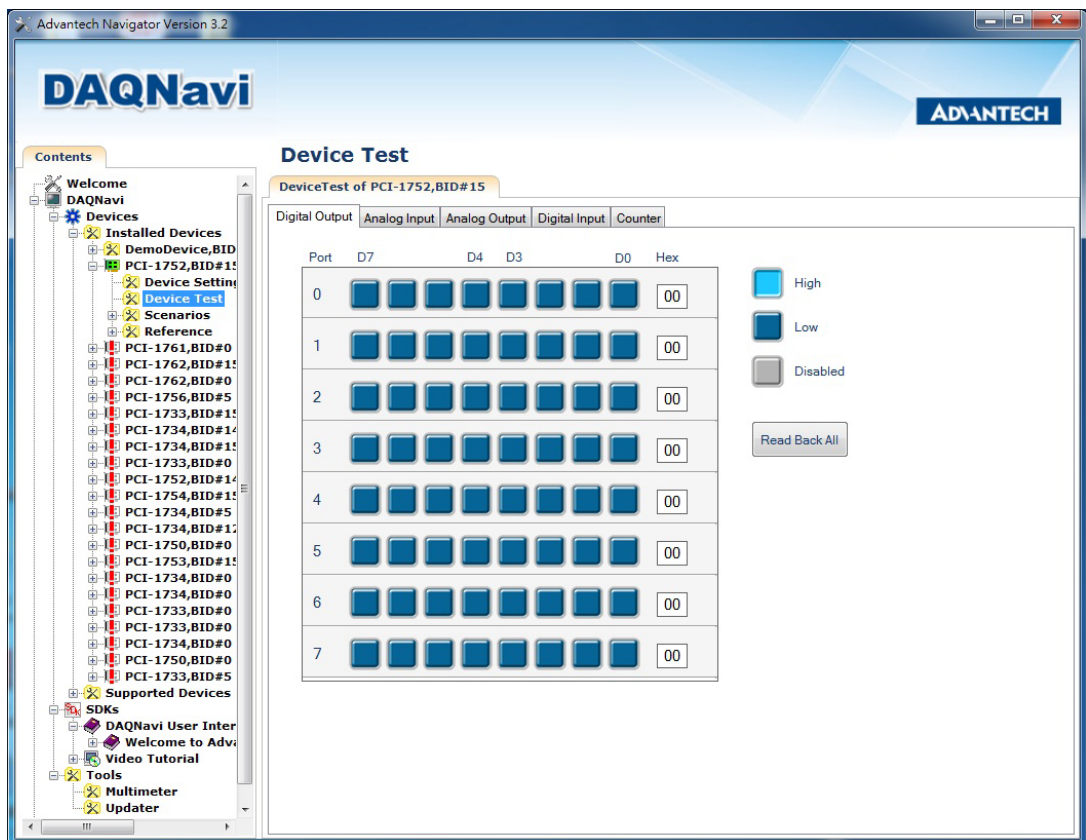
Advantech Navigator Version 3.2

DAQNavi

ADVANTECH

Contents

Welcome
DAQNavi
Devices
Installed Devices
DemoDevice,BID
PCI-1752,BID#15
Device Setting
Device Test
Scenarios
Reference
PCI-1761,BID#0
PCI-1762,BID#15
PCI-1762,BID#0
PCI-1756,BID#5
PCI-1733,BID#15
PCI-1734,BID#14
PCI-1734,BID#15
PCI-1733,BID#0
PCI-1752,BID#14
PCI-1754,BID#15
PCI-1734,BID#5
PCI-1734,BID#12
PCI-1750,BID#0
PCI-1753,BID#15
PCI-1734,BID#0
PCI-1734,BID#0
PCI-1733,BID#0
PCI-1733,BID#0
PCI-1734,BID#0
PCI-1750,BID#0
PCI-1733,BID#5
Supported Devices
SDKs
DAQNavi User Inter
Welcome to Adva
Video Tutorial
Tools
Multimeter
Updater

Device Test

DeviceTest of PCI-1752,BID#15

Digital Output | Analog Input | Analog Output | Digital Input | Counter

| Port | D7 | | | D4 | D3 | | | D0 | Hex |
|---|---|---|---|---|---|---|---|---|---|
| 0 | | | | | | | | | 00 |
| 1 | | | | | | | | | 00 |
| 2 | | | | | | | | | 00 |
| 3 | | | | | | | | | 00 |
| 4 | | | | | | | | | 00 |
| 5 | | | | | | | | | 00 |
| 6 | | | | | | | | | 00 |
| 7 | | | | | | | | | 00 |

High
Low
Disabled

Read Back All